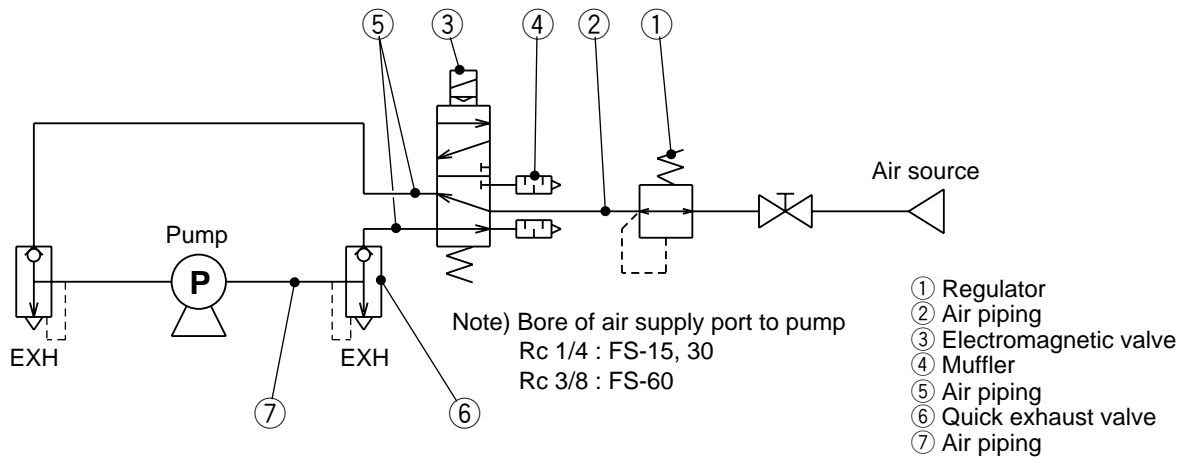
⑤ ③ ④ ② ①

Air source

Pump

P

EXH

EXH

⑦ ⑥

Note) Bore of air supply port to pump
Rc 1/4 : FS-15, 30
Rc 3/8 : FS-60

① Regulator
② Air piping
③ Electromagnetic valve
④ Muffler
⑤ Air piping
⑥ Quick exhaust valve
⑦ Air piping